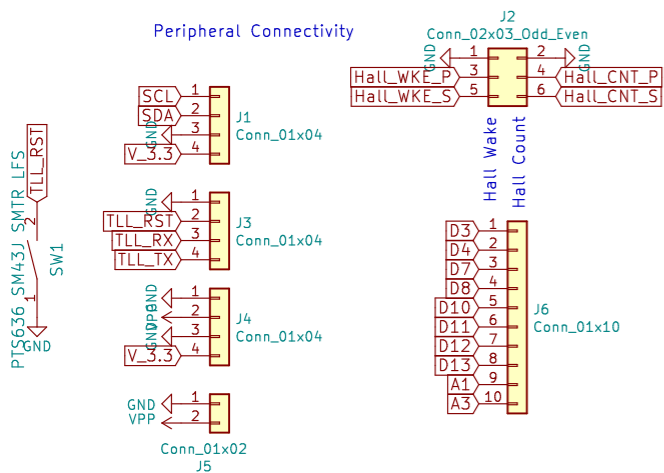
Peripheral Connectivity

J2
Conn_02x03_Odd_Even
GND 1 2 GND
Hall_WKE_P 3 4 Hall_CNT_P
Hall_WKE_S 5 6 Hall_CNT_S
Hall Wake
Hall Count

SCL 1
SDA 2
GND 3
V_3.3 4
J1
Conn_01x04

TLL_RST
PTS636 SM43J SMTR LFS
2
SW1
1
GND

GND 1
TLL_RST 2
TLL_RX 3
TLL_TX 4
J3
Conn_01x04

GND 1
VPP 2
GND 3
V_3.3 4
J4
Conn_01x04

GND 1
VPP 2
Conn_01x02
J5

D3 1
D4 2
D7 3
D8 4
D10 5
D11 6
D12 7
D13 8
A1 9
A3 10
J6
Conn_01x10